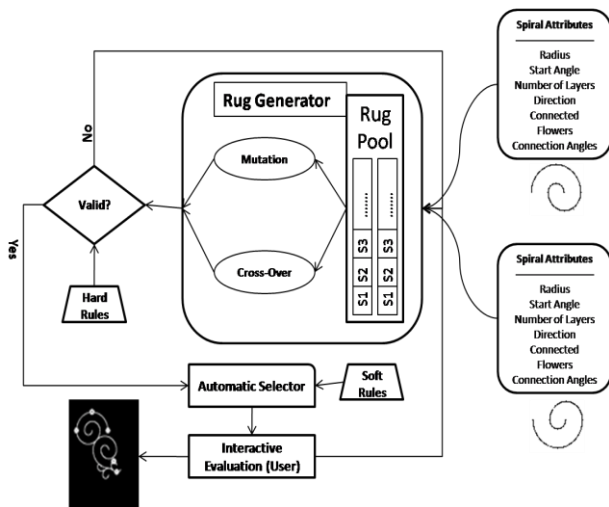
Spiral Attributes

Radius
Start Angle
Number of Layers
Direction
Connected
Flowers
Connection Angles

Rug Generator

Rug Pool

No

Mutation

Valid?

Yes

Cross-Over

Hard Rules

S3 S2 S1 S3 S2 S1

.......
.......

Spiral Attributes

Radius
Start Angle
Number of Layers
Direction
Connected
Flowers
Connection Angles

Automatic Selector

Soft Rules

Interactive Evaluation (User)